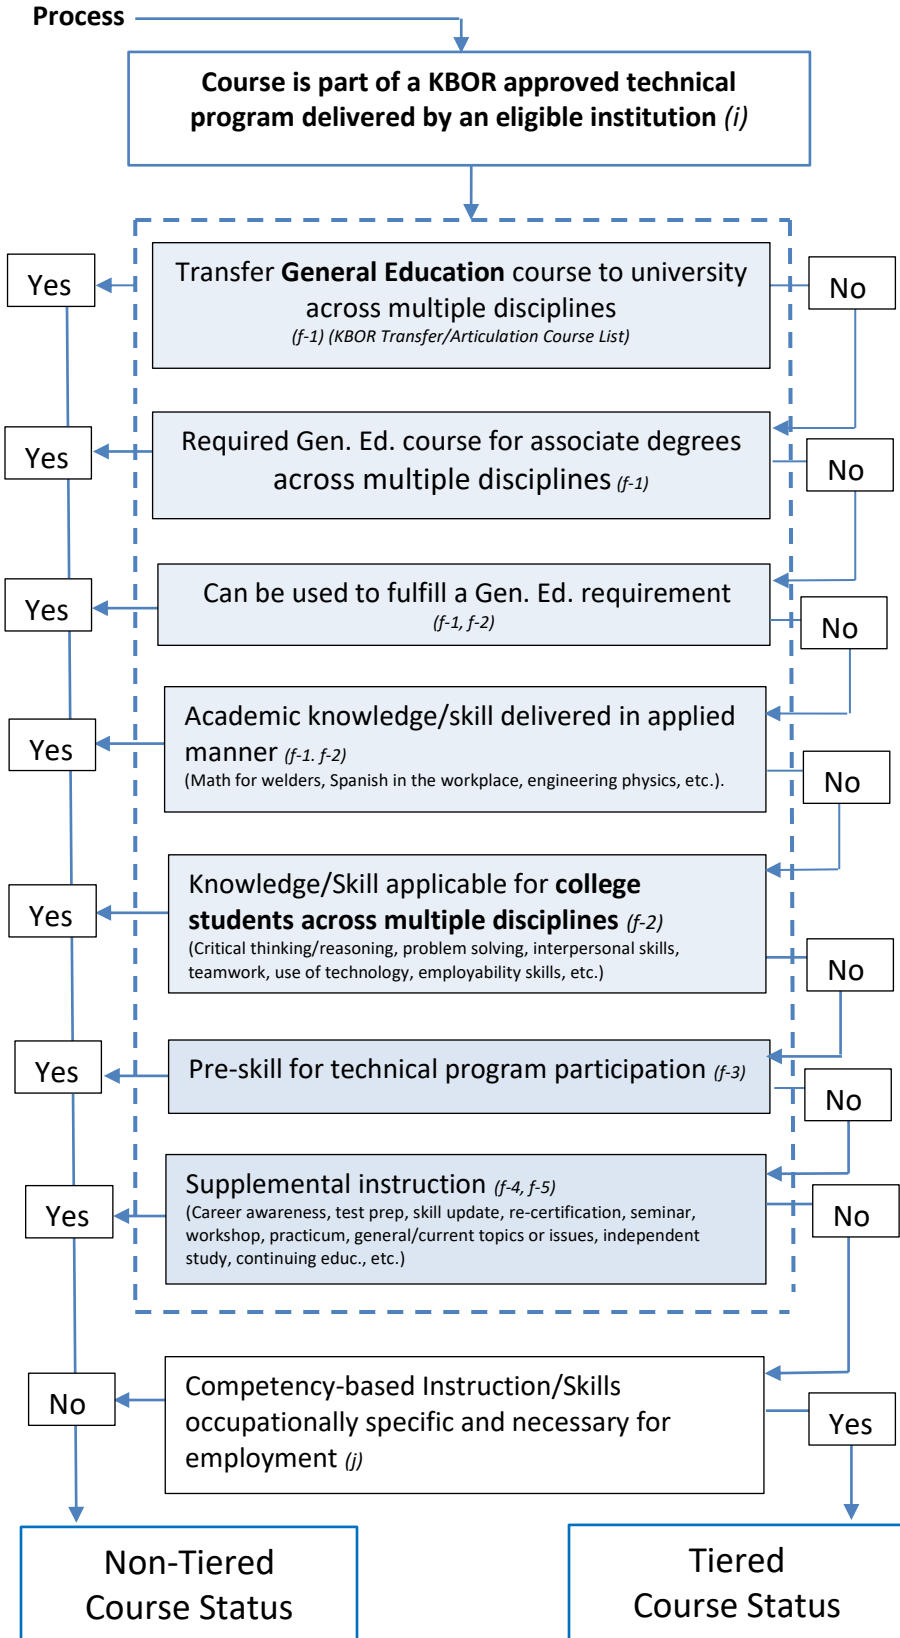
Process

Course is part of a KBOR approved technical program delivered by an eligible institution *(i)*

Yes

Transfer **General Education** course to university across multiple disciplines
*(f-1) (KBOR Transfer/Articulation Course List)*

No

Yes

Required Gen. Ed. course for associate degrees across multiple disciplines *(f-1)*

No

Yes

Can be used to fulfill a Gen. Ed. requirement
*(f-1, f-2)*

No

Yes

Academic knowledge/skill delivered in applied manner *(f-1. f-2)*
(Math for welders, Spanish in the workplace, engineering physics, etc.).

No

Yes

Knowledge/Skill applicable for **college students across multiple disciplines** *(f-2)*
(Critical thinking/reasoning, problem solving, interpersonal skills, teamwork, use of technology, employability skills, etc.)

No

Yes

Pre-skill for technical program participation *(f-3)*

No

Yes

Supplemental instruction *(f-4, f-5)*
(Career awareness, test prep, skill update, re-certification, seminar, workshop, practicum, general/current topics or issues, independent study, continuing educ., etc.)

No

No

Competency-based Instruction/Skills occupationally specific and necessary for employment *(j)*

Yes

Non-Tiered Course Status

Tiered Course Status